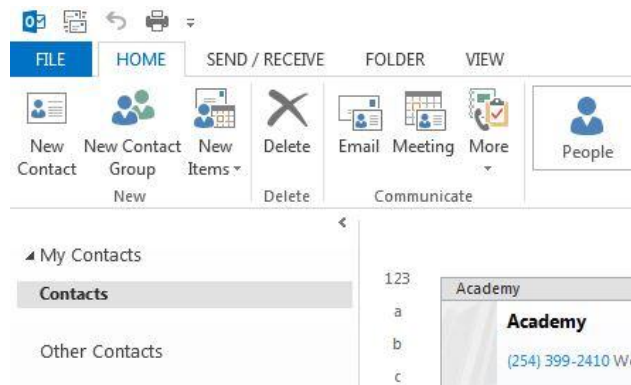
FILE HOME SEND / RECEIVE FOLDER VIEW

New Contact
New Contact Group
New Items
New

Delete
Delete

Email
Meeting
More
Communicate

People

◢ My Contacts
Contacts
Other Contacts

123
a
b
c

Academy
Academy
(254) 399-2410 W